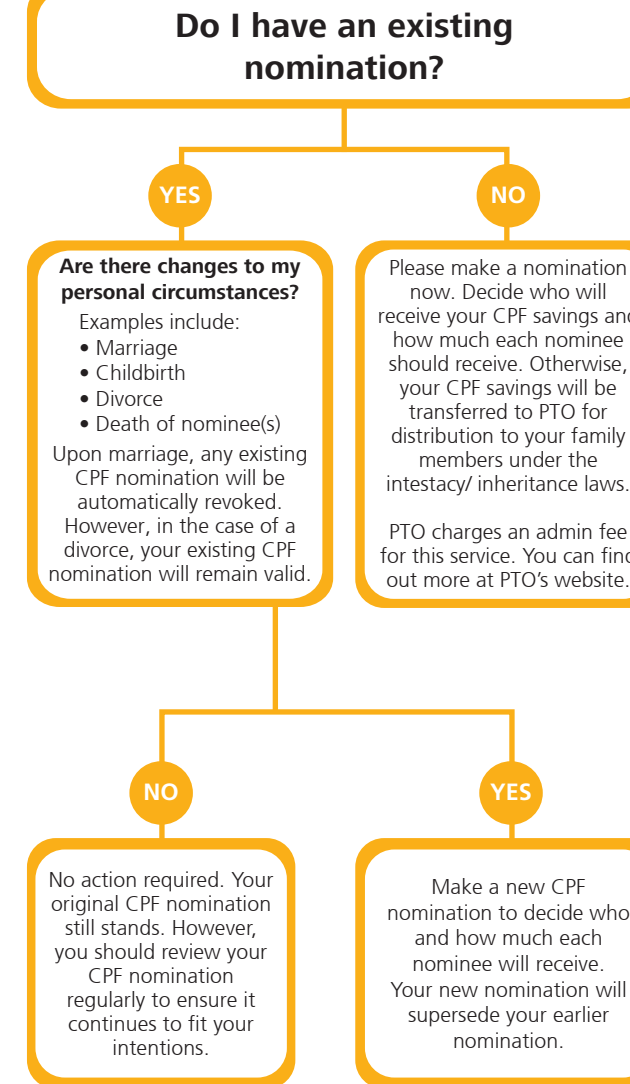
Do I have an existing nomination?

YES

NO

Are there changes to my personal circumstances?

Examples include:
• Marriage
• Childbirth
• Divorce
• Death of nominee(s)

Upon marriage, any existing CPF nomination will be automatically revoked. However, in the case of a divorce, your existing CPF nomination will remain valid.

Please make a nomination now. Decide who will receive your CPF savings and how much each nominee should receive. Otherwise, your CPF savings will be transferred to PTO for distribution to your family members under the intestacy/ inheritance laws.

PTO charges an admin fee for this service. You can find out more at PTO's website.

NO

YES

No action required. Your original CPF nomination still stands. However, you should review your CPF nomination regularly to ensure it continues to fit your intentions.

Make a new CPF nomination to decide who and how much each nominee will receive. Your new nomination will supersede your earlier nomination.